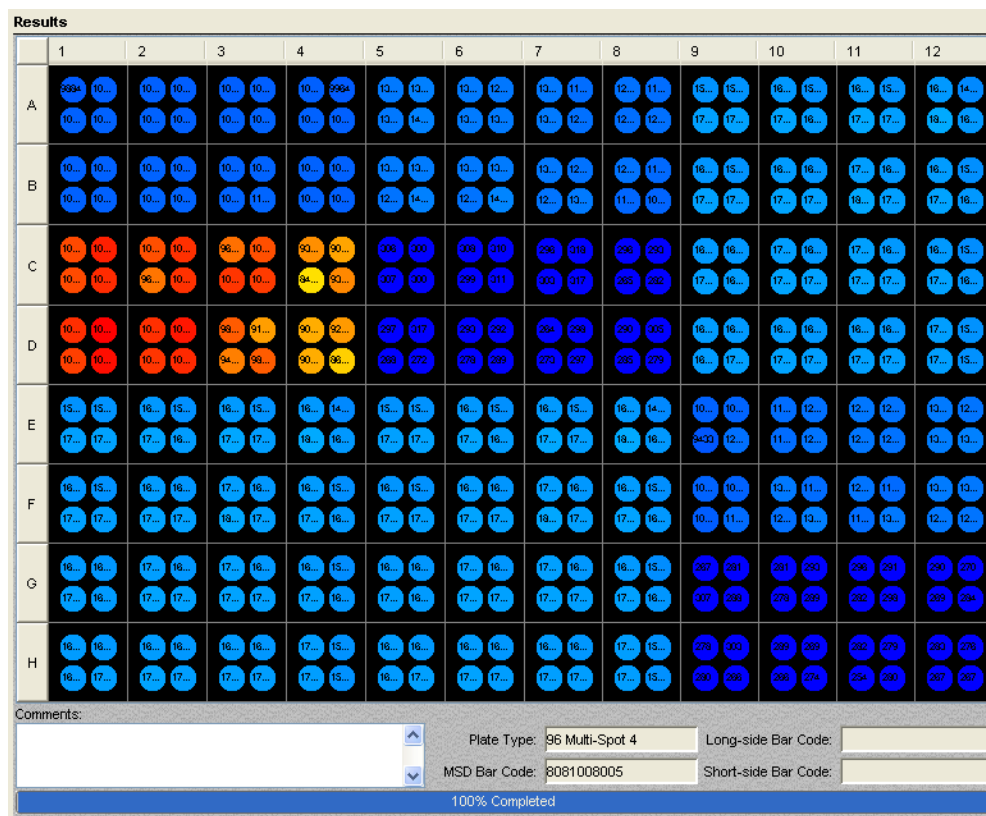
Results

| | 1 | 2 | 3 | 4 | 5 | 6 | 7 | 8 | 9 | 10 | 11 | 12 |
|---|---|---|---|---|---|---|---|---|---|---|---|---|
| A | 9994 10... 10... 10... | 10... 10... 10... 10... | 10... 10... 10... 10... | 10... 9964 10... 10... | 13... 13... 13... 14... | 13... 12... 13... 13... | 13... 11... 13... 12... | 12... 11... 12... 12... | 15... 15... 17... 17... | 16... 15... 17... 16... | 16... 15... 17... 17... | 16... 14... 18... 16... |
| B | 10... 10... 10... 10... | 10... 10... 10... 10... | 10... 10... 10... 11... | 10... 10... 10... 10... | 13... 13... 12... 14... | 13... 13... 12... 14... | 13... 12... 12... 13... | 12... 11... 11... 10... | 16... 15... 17... 17... | 16... 16... 17... 17... | 17... 16... 18... 17... | 16... 15... 17... 16... |
| C | 10... 10... 10... 10... | 10... 10... 98... 10... | 98... 10... 10... 10... | 93... 90... 84... 93... | 308 300 307 300 | 309 310 299 311 | 296 310 303 317 | 298 293 303 302 | 16... 16... 17... 16... | 17... 16... 17... 17... | 17... 16... 17... 17... | 16... 15... 17... 16... |
| D | 10... 10... 10... 10... | 10... 10... 10... 10... | 98... 91... 94... 98... | 90... 92... 90... 86... | 292 317 288 272 | 290 292 278 289 | 284 298 273 287 | 290 305 288 279 | 16... 16... 16... 17... | 16... 16... 17... 17... | 16... 16... 17... 17... | 17... 15... 17... 15... |
| E | 15... 15... 17... 17... | 16... 15... 17... 16... | 16... 15... 17... 17... | 16... 14... 18... 16... | 15... 15... 17... 17... | 16... 15... 17... 16... | 16... 15... 17... 17... | 16... 14... 18... 16... | 10... 10... 9430 12... | 11... 12... 11... 12... | 12... 12... 12... 12... | 13... 12... 13... 13... |
| F | 16... 15... 17... 17... | 16... 16... 17... 17... | 17... 16... 18... 17... | 16... 15... 17... 16... | 16... 15... 17... 17... | 16... 16... 17... 17... | 17... 16... 18... 17... | 16... 15... 17... 16... | 10... 10... 10... 11... | 13... 11... 12... 13... | 12... 11... 11... 13... | 13... 13... 12... 12... |
| G | 16... 16... 17... 16... | 17... 16... 17... 17... | 17... 16... 17... 17... | 16... 15... 17... 16... | 16... 16... 17... 17... | 17... 16... 17... 17... | 17... 16... 17... 17... | 16... 15... 17... 16... | 287 281 297 288 | 291 293 278 289 | 296 295 282 298 | 290 270 289 294 |
| H | 16... 16... 16... 17... | 16... 16... 17... 17... | 16... 16... 17... 17... | 17... 15... 17... 15... | 16... 16... 16... 17... | 16... 16... 17... 17... | 16... 16... 17... 17... | 17... 15... 17... 15... | 278 303 280 298 | 292 309 296 274 | 292 279 284 280 | 293 279 287 267 |

Comments:

Plate Type: 96 Multi-Spot 4
Long-side Bar Code:
MSD Bar Code: 8081008005
Short-side Bar Code:

100% Completed